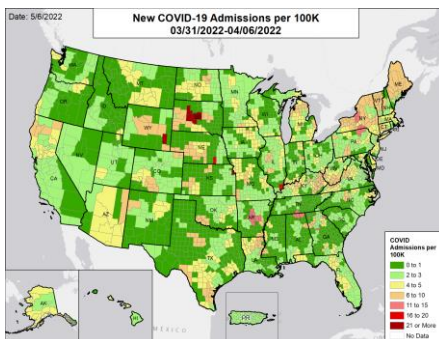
Date: 5/6/2022

New COVID-19 Admissions per 100K
03/31/2022-04/06/2022

OR
WY
UT
AZ
CA
OK
TX
MN
GA
ME
AK
HI
PR
MEXICO

COVID Admissions per 100K
0 to 1
2 to 3
4 to 5
6 to 10
11 to 15
16 to 20
21 or More
No Data